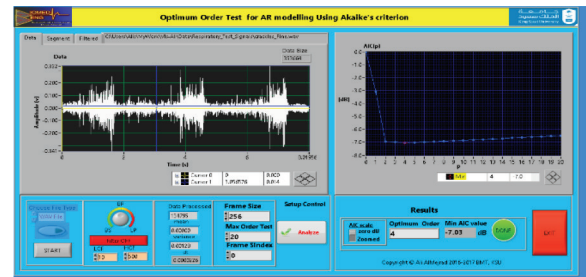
Optimum Order Test for AR modelling Using Akaike's criterion

Data Segment Filtered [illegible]

Data

Amplitude (v)

0.032
0.02
0.01
0
-0.01
-0.02
-0.032

0 1 2 3 4 5 5.26188

Time (s)

Cursor 0 0 0.000
Cursor 1 1.264476 0.014

AIC(p)

(dB)

0.0
-1.0
-2.0
-3.0
-4.0
-5.0
-6.0
-7.0
-8.0

0 1 2 3 4 5 6 7 8 9 10 11 12 13 14 15 16 17 18 19 20

p

4 -7.0

START

Filter OFF

BP HP LP

LCF FCT

Data Processed

Frame Size 256

Max Order Test 20

Frame Sindex 0

Setup Control

Analyze

Results

AIC scale zero dB Zoomed

Optimum Order 4

Min AIC value -7.03 dB

DONE

Copyright © Ali Alkhafaji 2015-2017 BMT, IOU